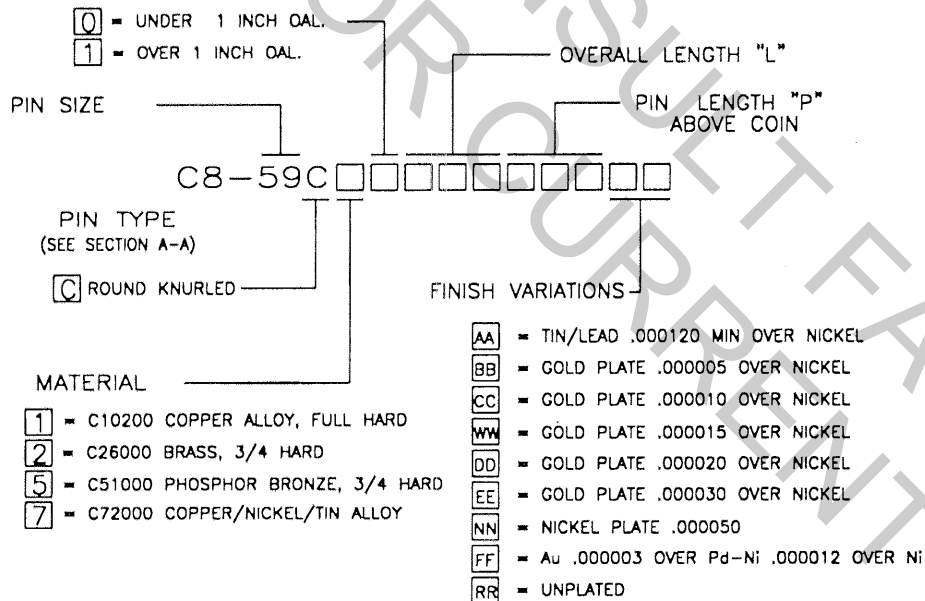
0 = UNDER 1 INCH OAL.
1 = OVER 1 INCH OAL.

OVERALL LENGTH "L"

PIN SIZE

PIN LENGTH "P" ABOVE COIN

C8−59C

PIN TYPE
(SEE SECTION A-A)

C ROUND KNURLED

FINISH VARIATIONS

AA = TIN/LEAD .000120 MIN OVER NICKEL
BB = GOLD PLATE .000005 OVER NICKEL
CC = GOLD PLATE .000010 OVER NICKEL
WW = GOLD PLATE .000015 OVER NICKEL
DD = GOLD PLATE .000020 OVER NICKEL
EE = GOLD PLATE .000030 OVER NICKEL
NN = NICKEL PLATE .000050
FF = Au .000003 OVER Pd-Ni .000012 OVER Ni
RR = UNPLATED

MATERIAL

1 = C10200 COPPER ALLOY, FULL HARD
2 = C26000 BRASS, 3/4 HARD
5 = C51000 PHOSPHOR BRONZE, 3/4 HARD
7 = C72000 COPPER/NICKEL/TIN ALLOY

CONSULT FACTORY FOR CURRENT